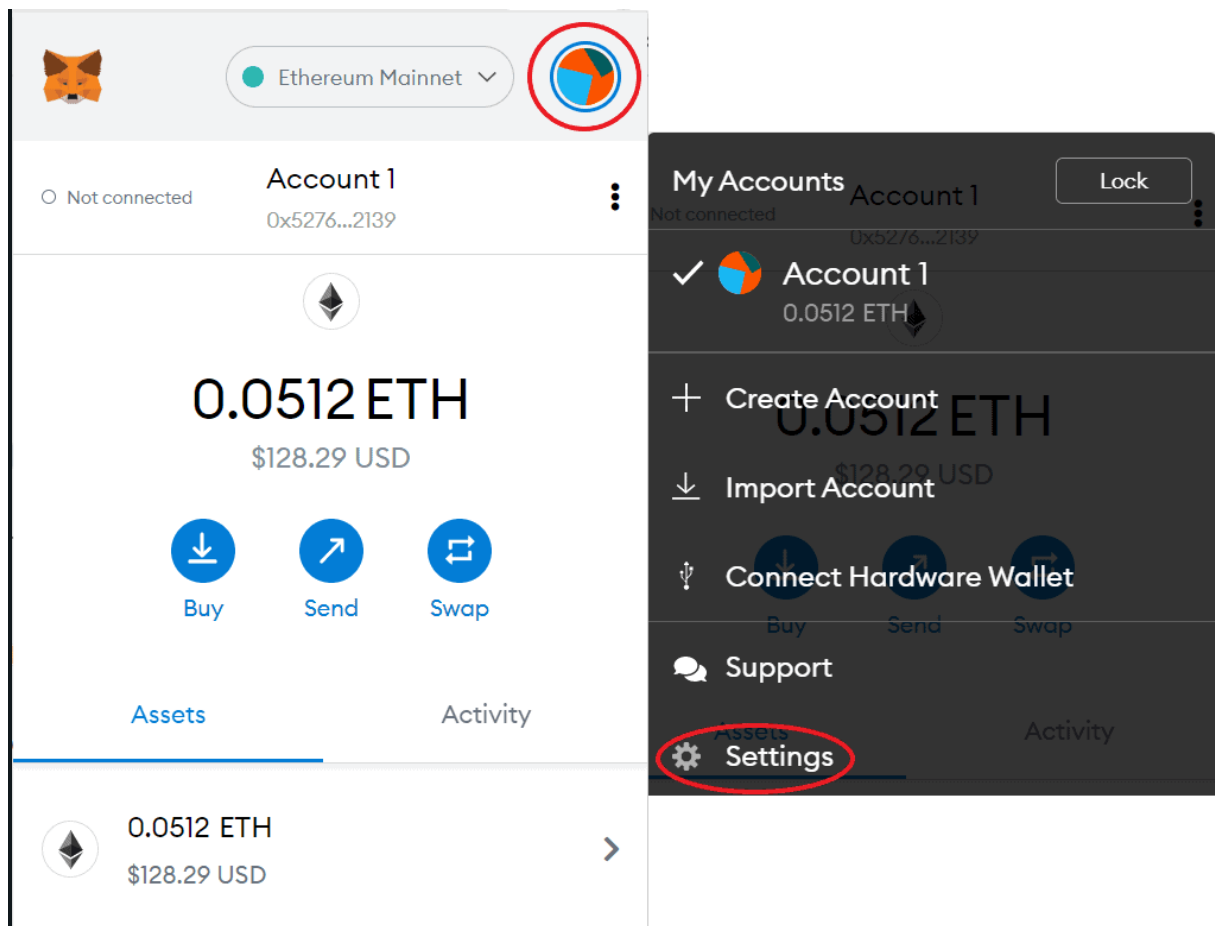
Ethereum Mainnet

Not connected

Account 1

0x5276...2139

0.0512 ETH

$128.29 USD

Buy

Send

Swap

Assets

Activity

0.0512 ETH

$128.29 USD

My Accounts

Lock

Account 1

0.0512 ETH

Create Account

Import Account

Connect Hardware Wallet

Support

Settings